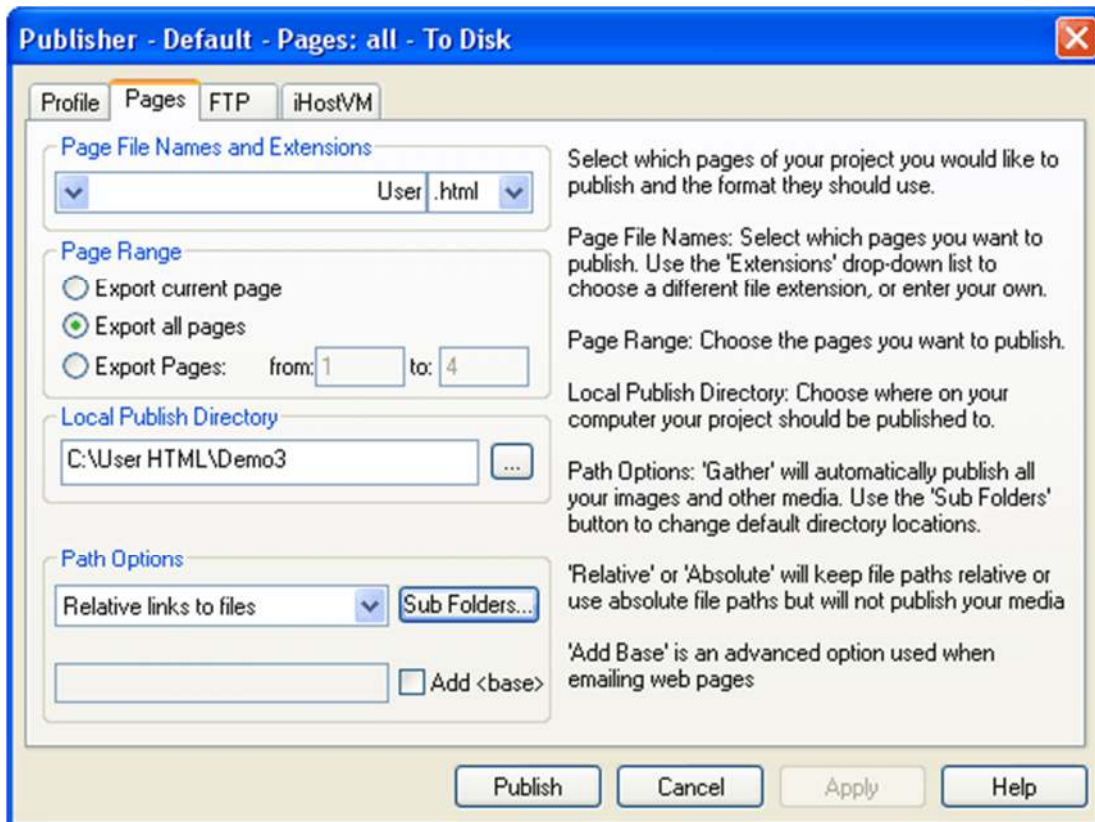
Publisher - Default - Pages: all - To Disk

Profile Pages FTP iHostVM

Page File Names and Extensions

User .html

Page Range

Export current page

Export all pages

Export Pages: from: 1 to: 4

Local Publish Directory

C:\User HTML\Demo3 ...

Path Options

Relative links to files Sub Folders...

Add <base>

Select which pages of your project you would like to publish and the format they should use.

Page File Names: Select which pages you want to publish. Use the 'Extensions' drop-down list to choose a different file extension, or enter your own.

Page Range: Choose the pages you want to publish.

Local Publish Directory: Choose where on your computer your project should be published to.

Path Options: 'Gather' will automatically publish all your images and other media. Use the 'Sub Folders' button to change default directory locations.

'Relative' or 'Absolute' will keep file paths relative or use absolute file paths but will not publish your media

'Add Base' is an advanced option used when emailing web pages

Publish Cancel Apply Help